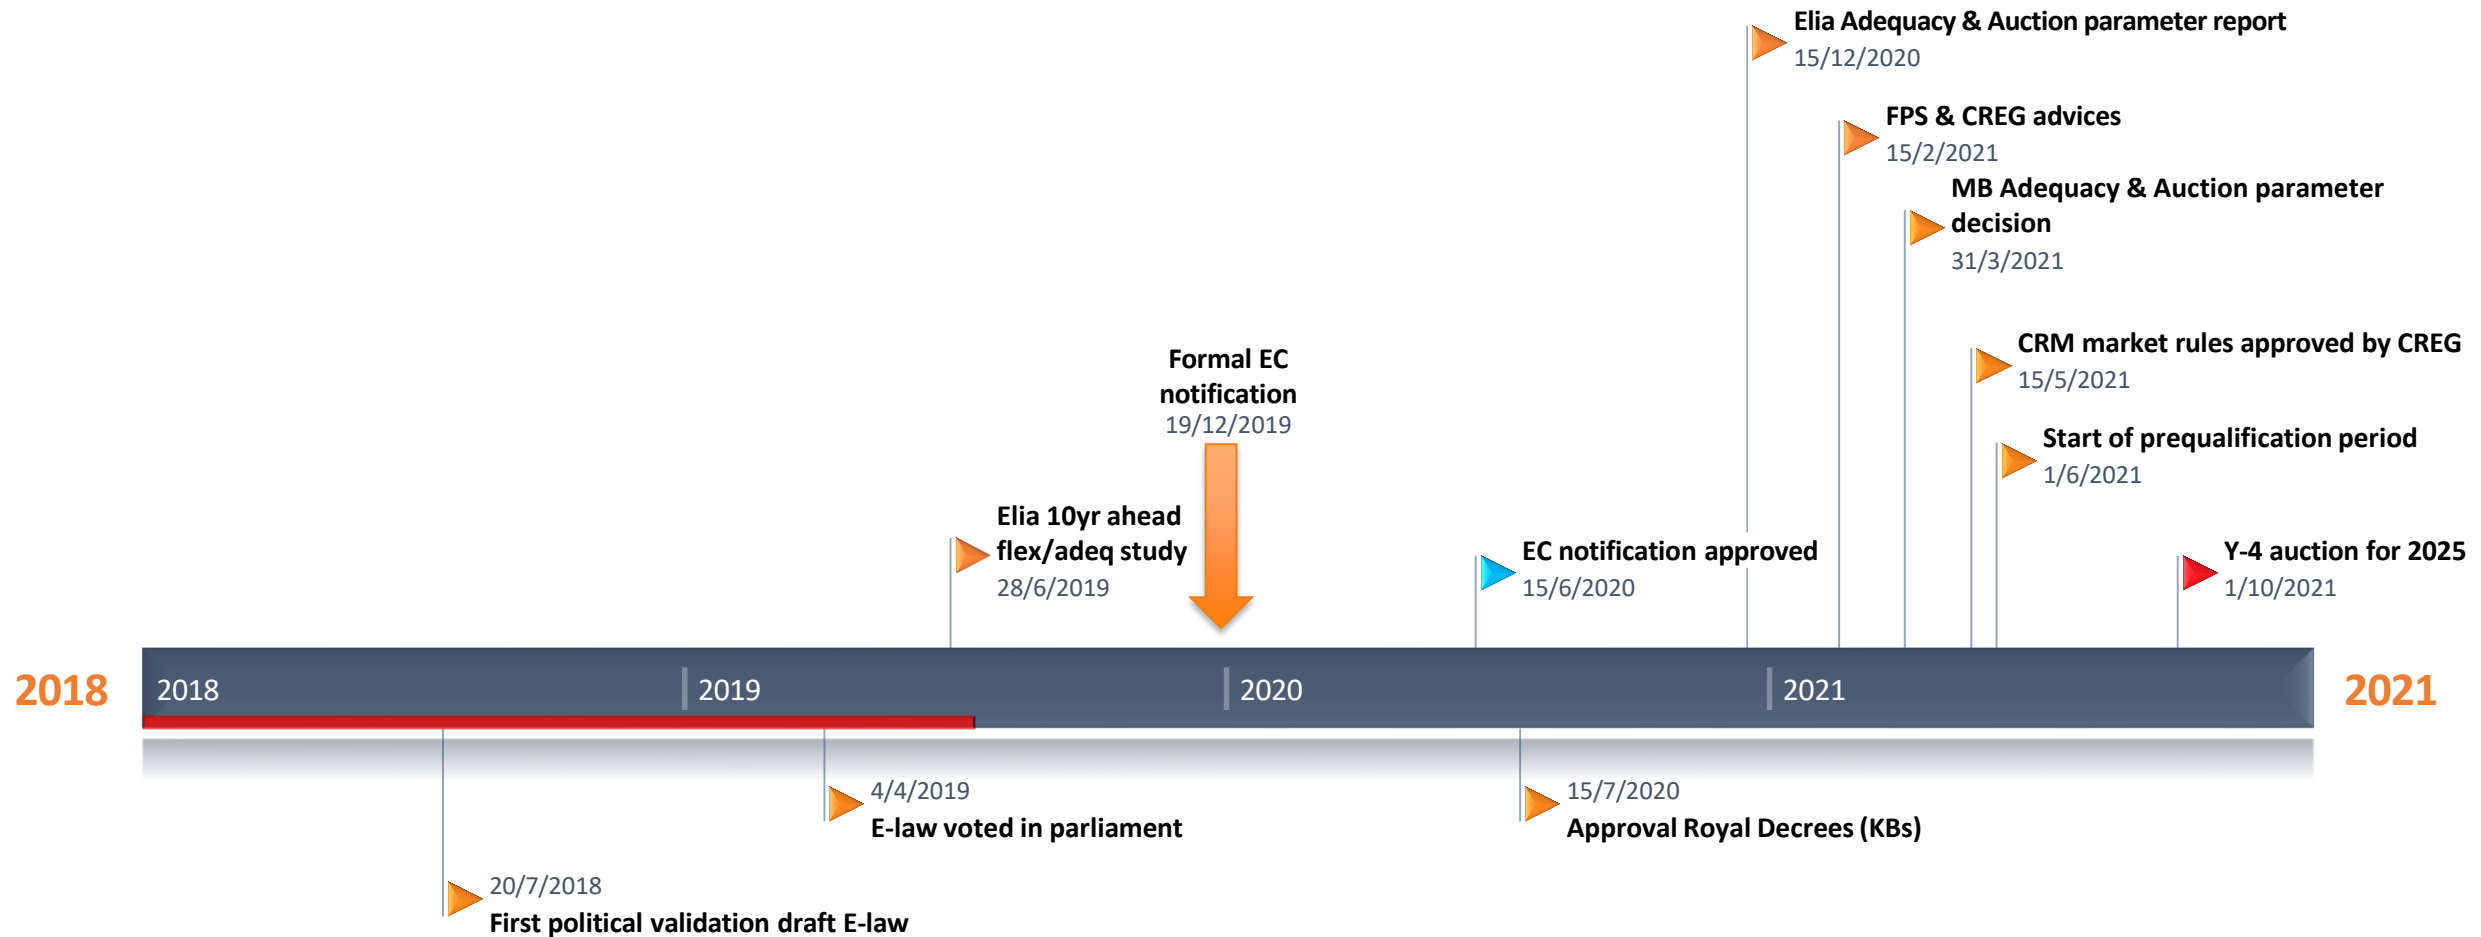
Elia Adequacy & Auction parameter report
15/12/2020

FPS & CREG advices
15/2/2021

MB Adequacy & Auction parameter decision
31/3/2021

CRM market rules approved by CREG
15/5/2021

Start of prequalification period
1/6/2021

Formal EC notification
19/12/2019

Elia 10yr ahead flex/adeq study
28/6/2019

EC notification approved
15/6/2020

Y-4 auction for 2025
1/10/2021

2018

2018

2019

2020

2021

2021

4/4/2019
E-law voted in parliament

15/7/2020
Approval Royal Decrees (KBs)

20/7/2018
First political validation draft E-law